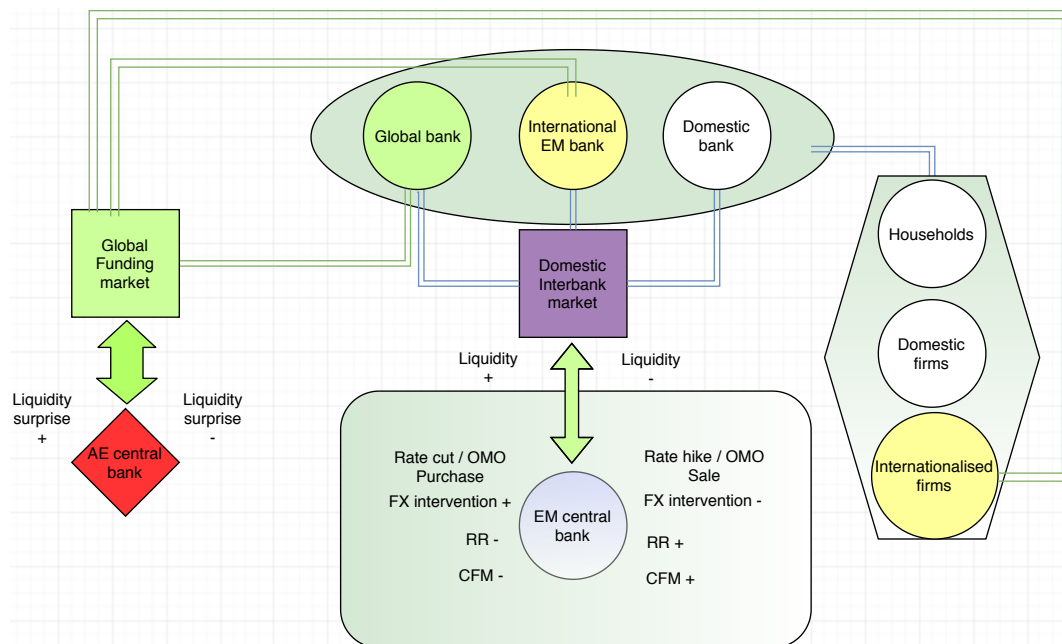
Global bank

International EM bank

Domestic bank

Global Funding market

Domestic Interbank market

Households

Domestic firms

Internationalised firms

Liquidity surprise +

Liquidity surprise -

AE central bank

Liquidity +

Liquidity -

Rate cut / OMO Purchase

FX intervention +

RR -

CFM -

EM central bank

Rate hike / OMO Sale

FX intervention -

RR +

CFM +